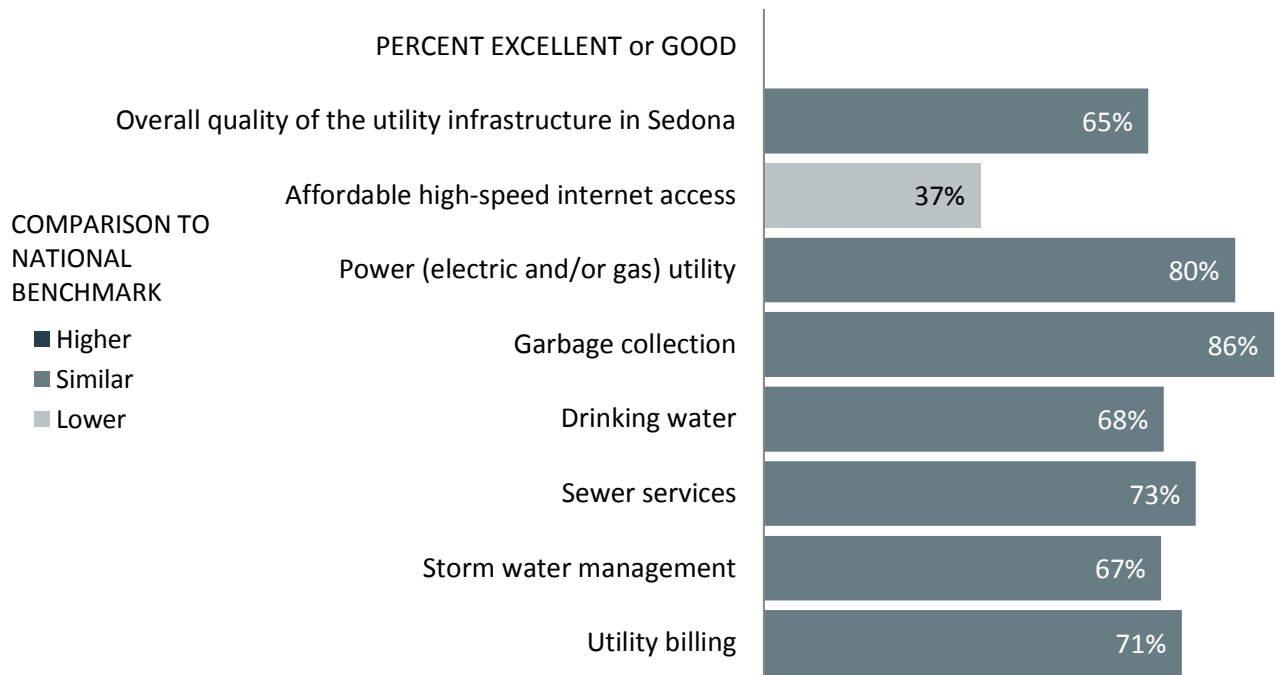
PERCENT EXCELLENT or GOOD

Overall quality of the utility infrastructure in Sedona 65%

Affordable high-speed internet access 37%

Power (electric and/or gas) utility 80%

Garbage collection 86%

Drinking water 68%

Sewer services 73%

Storm water management 67%

Utility billing 71%

COMPARISON TO NATIONAL BENCHMARK

Higher

Similar

Lower